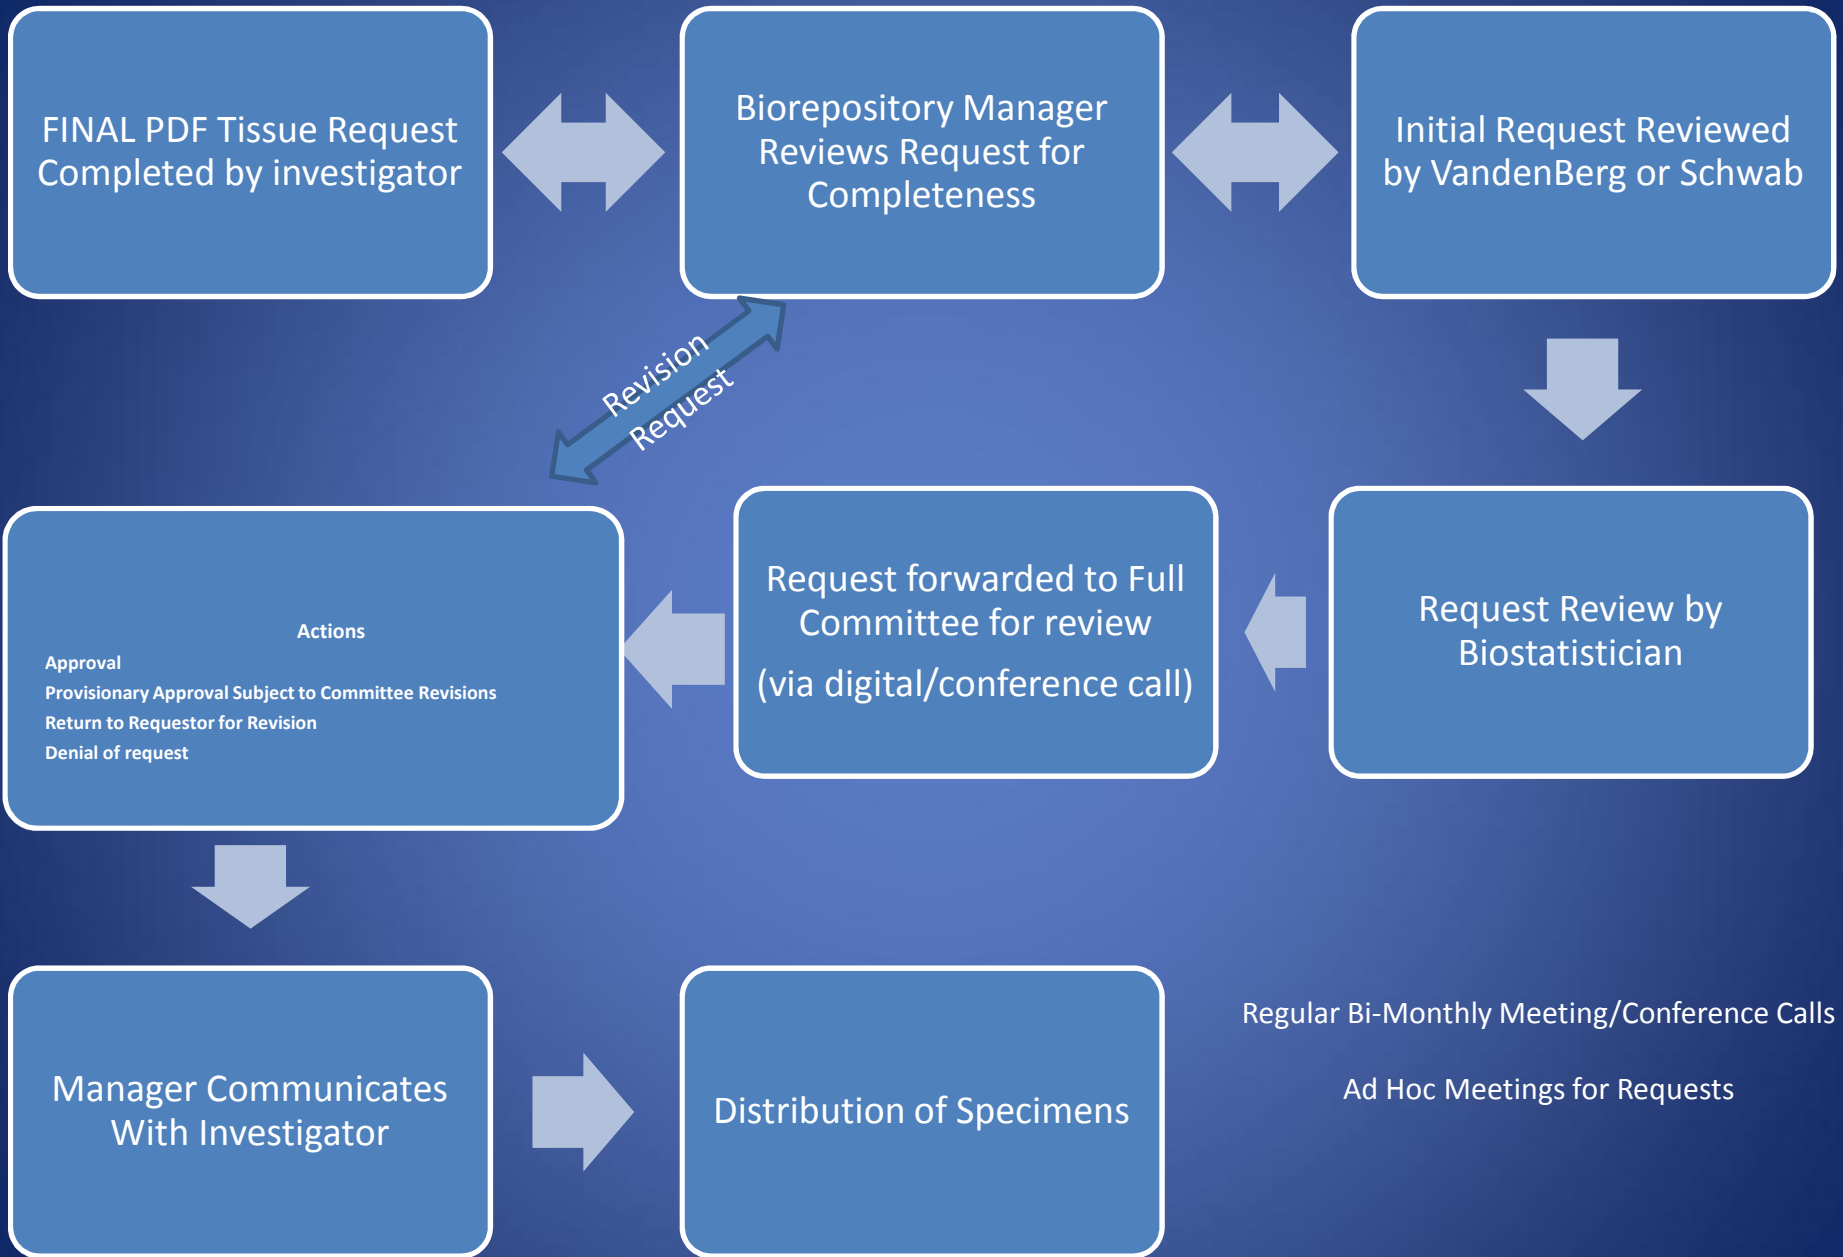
FINAL PDF Tissue Request Completed by investigator

Biorepository Manager Reviews Request for Completeness

Initial Request Reviewed by VandenBerg or Schwab

Revision Request

Request Review by Biostatistician

Request forwarded to Full Committee for review

(via digital/conference call)

Actions

Approval

Provisionary Approval Subject to Committee Revisions

Return to Requestor for Revision

Denial of request

Manager Communicates With Investigator

Distribution of Specimens

Regular Bi-Monthly Meeting/Conference Calls

Ad Hoc Meetings for Requests